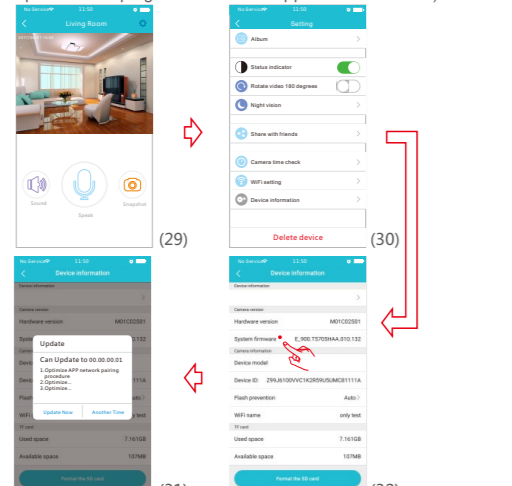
No Service 11:50

Living Room

Sound

Speak

Snapshot

(29)

No Service 11:50

Setting

Album

Status indicator

Rotate video 180 degrees

Night vision

Share with friends

Camera time check

WiFi setting

Device information

Delete device

(30)

No Service 11:50

Device information

Camera version

Hardware version M01C02S01

System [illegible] 132

Device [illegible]

Update

Can Update to 00.00.00.01

1.Optimize APP network pairing procedure
2.Optimize...
3.Optimize...

Update Now

Another Time

WiFi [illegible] test

TF card

Used space 7.161GB

Available space 107MB

Format the SD card

No Service 11:50

Device information

Device information

Camera version

Hardware version M01C02S01

System firmware E_900.T5705HAA.010.132

Camera information

Device model

Device ID: Z99J6100VVC1K2R59U5UMC81111A

Flash prevention Auto

WiFi name only test

TF card

Used space 7.161GB

Available space 107MB

Format the SD card